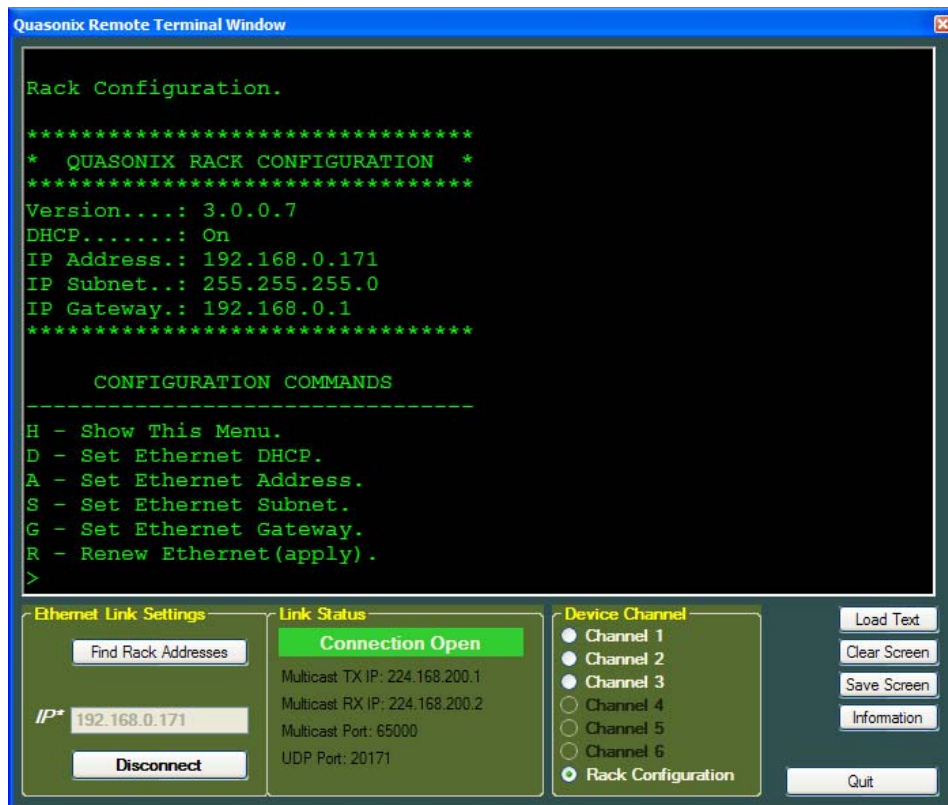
Quasonix Remote Terminal Window

Rack Configuration.

********************************
* QUASONIX RACK CONFIGURATION *
********************************
Version....: 3.0.0.7
DHCP.......: On
IP Address.: 192.168.0.171
IP Subnet..: 255.255.255.0
IP Gateway.: 192.168.0.1
********************************

CONFIGURATION COMMANDS
--------------------------------
H - Show This Menu.
D - Set Ethernet DHCP.
A - Set Ethernet Address.
S - Set Ethernet Subnet.
G - Set Ethernet Gateway.
R - Renew Ethernet(apply).
>

Ethernet Link Settings
Find Rack Addresses
IP* 192.168.0.171
Disconnect

Link Status
Connection Open
Multicast TX IP: 224.168.200.1
Multicast RX IP: 224.168.200.2
Multicast Port: 65000
UDP Port: 20171

Device Channel
Channel 1
Channel 2
Channel 3
Channel 4
Channel 5
Channel 6
Rack Configuration

Load Text
Clear Screen
Save Screen
Information
Quit